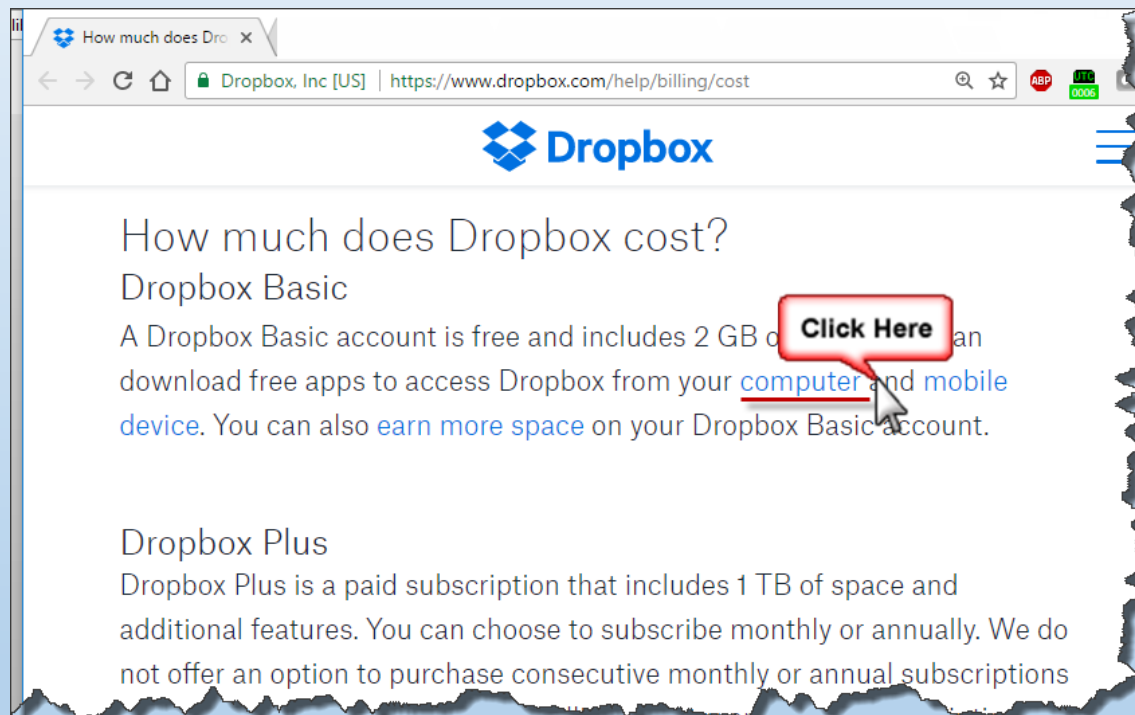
How much does Dro ×

Dropbox, Inc [US] | https://www.dropbox.com/help/billing/cost

ABP UTC 0006

Dropbox

How much does Dropbox cost?

Dropbox Basic

A Dropbox Basic account is free and includes 2 GB o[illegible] an download free apps to access Dropbox from your computer and mobile device. You can also earn more space on your Dropbox Basic account.

Click Here

Dropbox Plus

Dropbox Plus is a paid subscription that includes 1 TB of space and additional features. You can choose to subscribe monthly or annually. We do not offer an option to purchase consecutive monthly or annual subscriptions